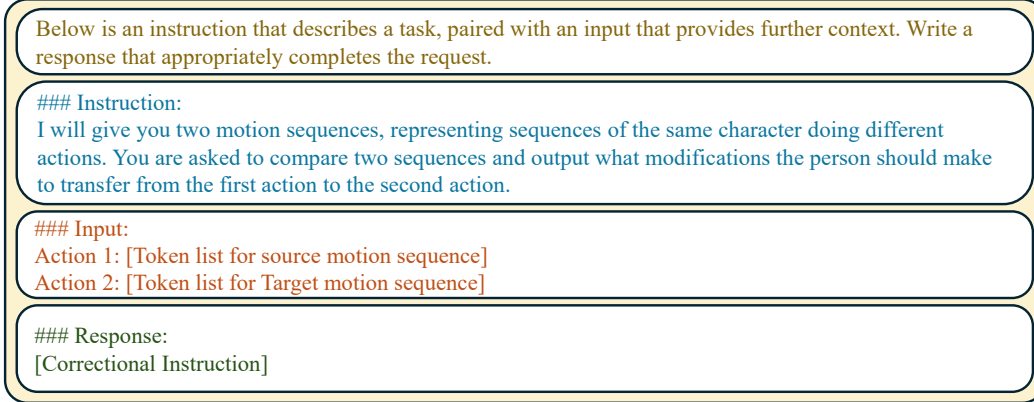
Below is an instruction that describes a task, paired with an input that provides further context. Write a response that appropriately completes the request.

### Instruction:
I will give you two motion sequences, representing sequences of the same character doing different actions. You are asked to compare two sequences and output what modifications the person should make to transfer from the first action to the second action.

### Input:
Action 1: [Token list for source motion sequence]
Action 2: [Token list for Target motion sequence]

### Response:
[Correctional Instruction]